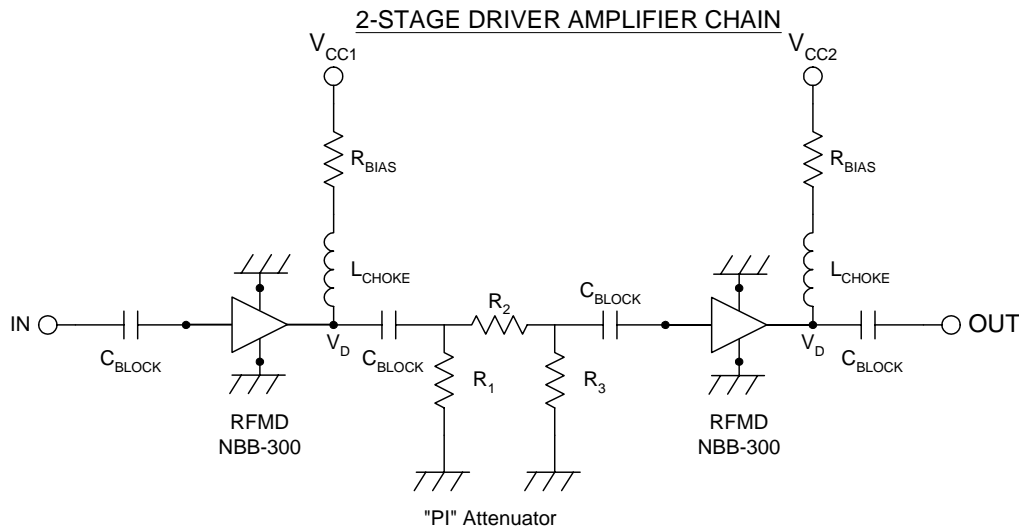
2-STAGE DRIVER AMPLIFIER CHAIN

$V_{CC1}$

$V_{CC2}$

$R_{BIAS}$

$R_{BIAS}$

$L_{CHOKE}$

$L_{CHOKE}$

IN

$C_{BLOCK}$

$V_D$

$C_{BLOCK}$

$R_2$

$C_{BLOCK}$

$R_1$

$R_3$

$V_D$

$C_{BLOCK}$

OUT

RFMD
NBB-300

RFMD
NBB-300

"PI" Attenuator